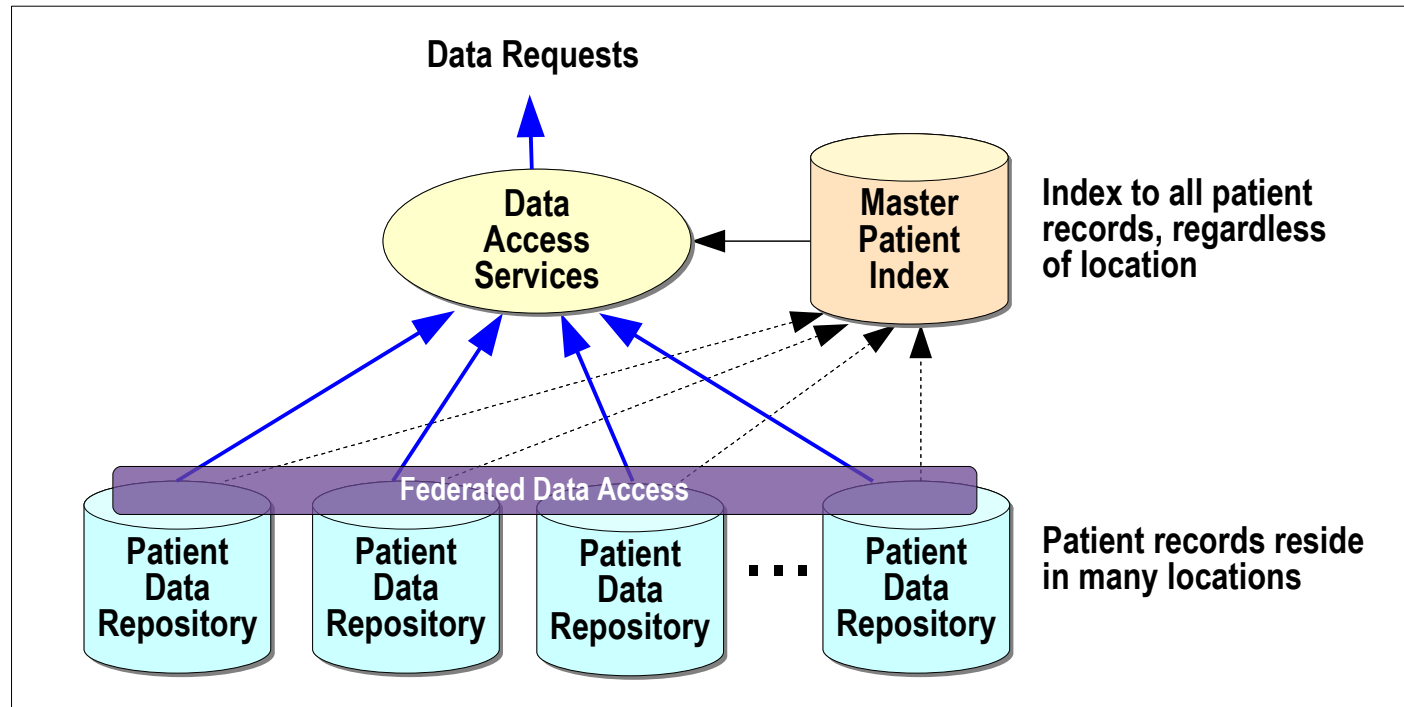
Data Requests

Data Access Services

Master Patient Index

Index to all patient records, regardless of location

Federated Data Access

Patient Data Repository

Patient Data Repository

Patient Data Repository

...

Patient Data Repository

Patient records reside in many locations